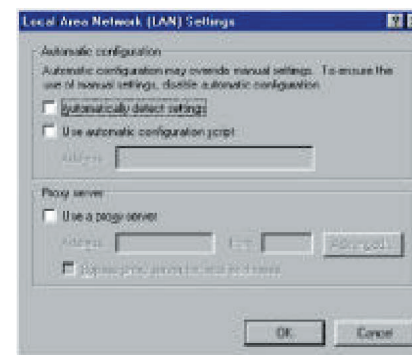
Local Area Network (LAN) Settings

?

Automatic configuration

Automatic configuration may override manual settings. To ensure the use of manual settings, disable automatic configuration.

Automatically detect settings

Use automatic configuration script

Address

Proxy server

Use a proxy server

Address: Port:

Advanced...

Bypass proxy server for local addresses

OK

Cancel